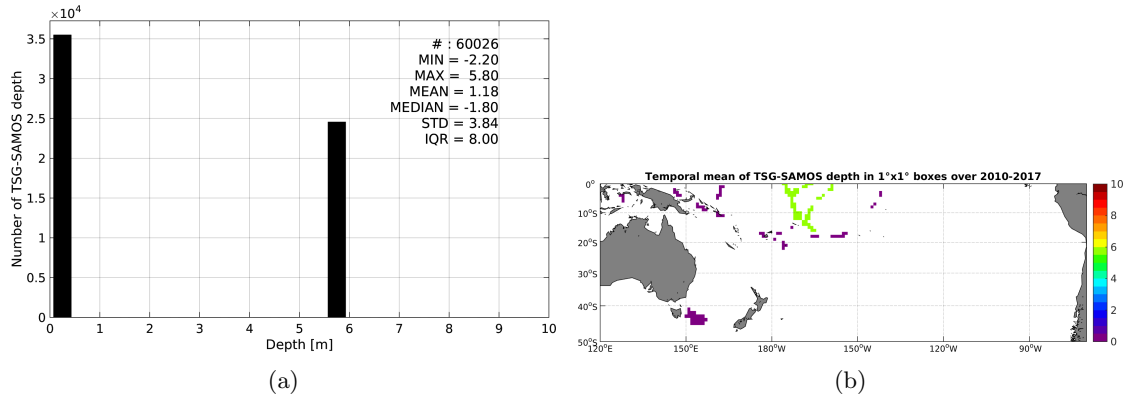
$\times 10^4$
3.5
3
2.5
2
1.5
1
0.5
0
Number of TSG-SAMOS depth
0 1 2 3 4 5 6 7 8 9 10
Depth [m]

# : 60026
MIN = -2.20
MAX = 5.80
MEAN = 1.18
MEDIAN = -1.80
STD = 3.84
IQR = 8.00

(a)

Temporal mean of TSG-SAMOS depth in 1°x1° boxes over 2010-2017
0°
10°S
20°S
30°S
40°S
50°S
120°E 150°E 180°W 150°W 120°W 90°W
10
8
6
4
2
0

(b)